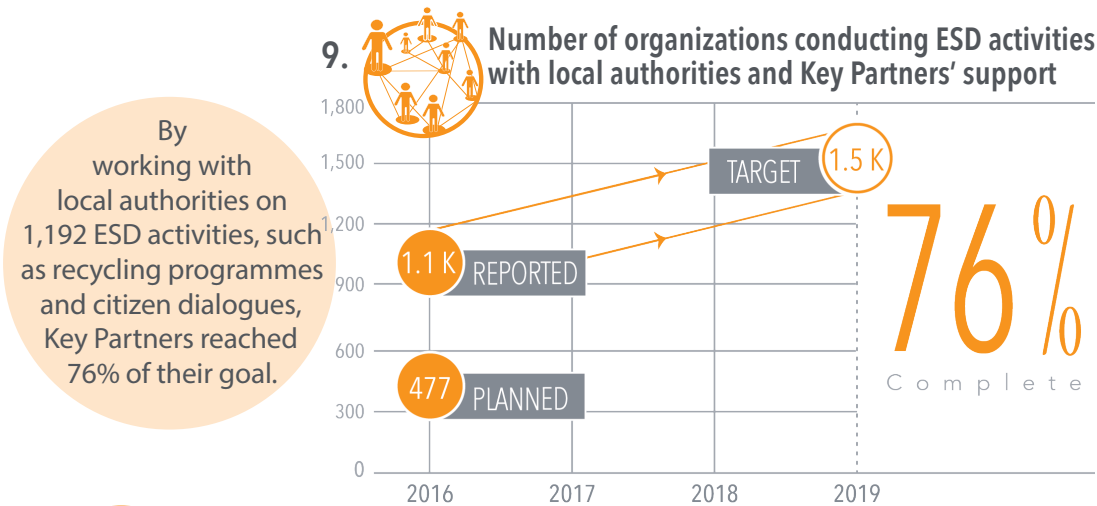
9. Number of organizations conducting ESD activities with local authorities and Key Partners' support

By working with local authorities on 1,192 ESD activities, such as recycling programmes and citizen dialogues, Key Partners reached 76% of their goal.

1,800
1,500
1,200
900
600
300
0

2016
2017
2018
2019

TARGET 1.5 K
1.1 K REPORTED
477 PLANNED

76%
Complete